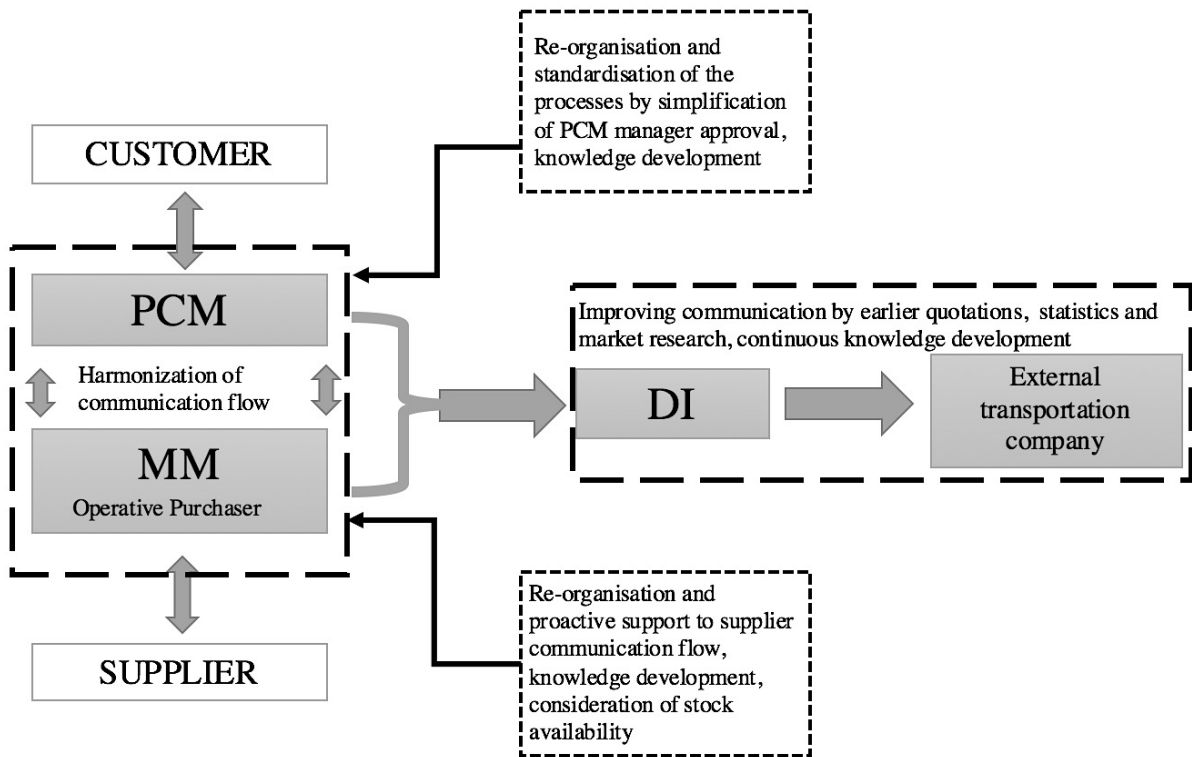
Re-organisation and standardisation of the processes by simplification of PCM manager approval, knowledge development

CUSTOMER

PCM

Harmonization of communication flow

MM
Operative Purchaser

Improving communication by earlier quotations, statistics and market research, continuous knowledge development

DI

External transportation company

Re-organisation and proactive support to supplier communication flow, knowledge development, consideration of stock availability

SUPPLIER